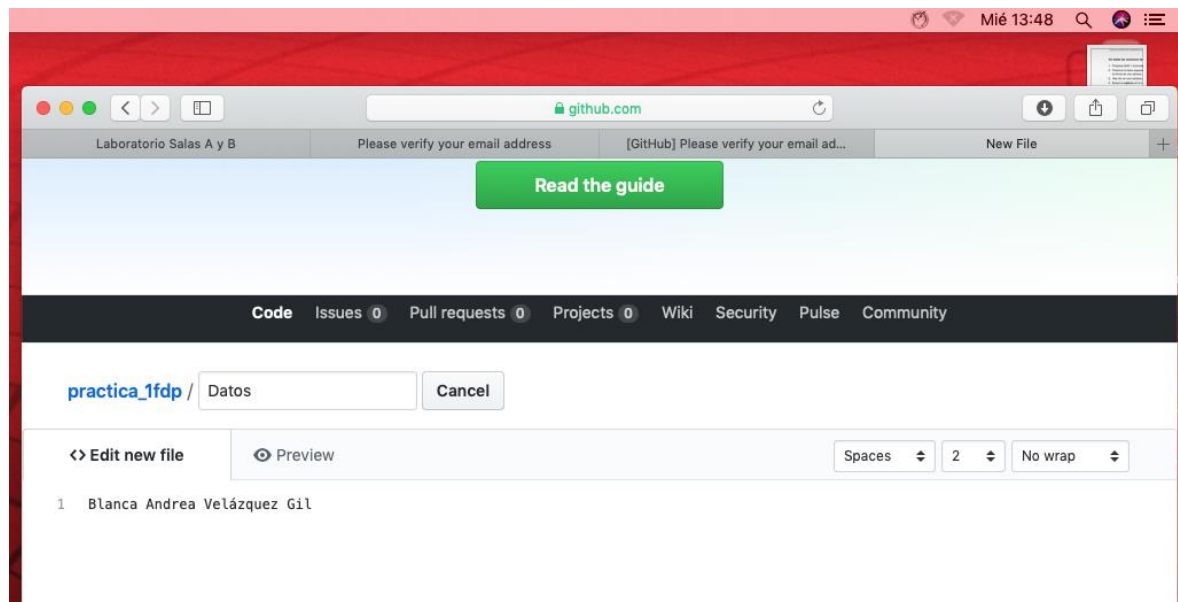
Mié 13:48

github.com

Laboratorio Salas A y B | Please verify your email address | [GitHub] Please verify your email ad... | New File

Read the guide

Code Issues 0 Pull requests 0 Projects 0 Wiki Security Pulse Community

practica_1fdp / Datos Cancel

<> Edit new file Preview Spaces 2 No wrap

1 Blanca Andrea Velázquez Gil